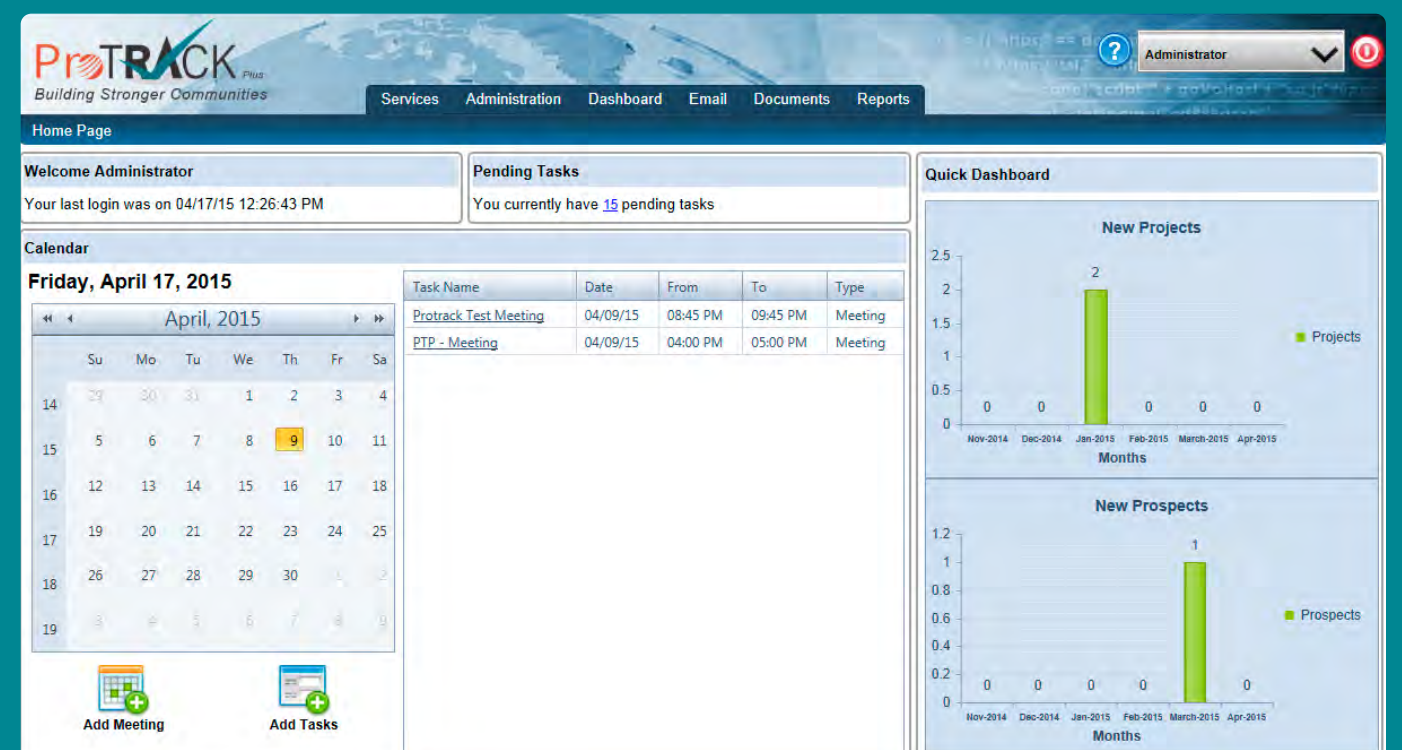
ProTRACK Plus
Building Stronger Communities

Services Administration Dashboard Email Documents Reports

Administrator

Home Page

Welcome Administrator
Your last login was on 04/17/15 12:26:43 PM

Pending Tasks
You currently have 15 pending tasks

Quick Dashboard

Calendar

Friday, April 17, 2015

April, 2015

| | Su | Mo | Tu | We | Th | Fr | Sa |
|---|---|---|---|---|---|---|---|
| 14 | 29 | 30 | 31 | 1 | 2 | 3 | 4 |
| 15 | 5 | 6 | 7 | 8 | 9 | 10 | 11 |
| 16 | 12 | 13 | 14 | 15 | 16 | 17 | 18 |
| 17 | 19 | 20 | 21 | 22 | 23 | 24 | 25 |
| 18 | 26 | 27 | 28 | 29 | 30 | 1 | 2 |
| 19 | 3 | 4 | 5 | 6 | 7 | 8 | 9 |

Add Meeting
Add Tasks

| Task Name | Date | From | To | Type |
|---|---|---|---|---|
| Protrack Test Meeting | 04/09/15 | 08:45 PM | 09:45 PM | Meeting |
| PTP - Meeting | 04/09/15 | 04:00 PM | 05:00 PM | Meeting |

New Projects
2.5
2
1.5
1
0.5
0
0 0 2 0 0 0
Nov-2014 Dec-2014 Jan-2015 Feb-2015 March-2015 Apr-2015
Months
Projects

New Prospects
1.2
1
0.8
0.6
0.4
0.2
0
0 0 0 0 1 0
Nov-2014 Dec-2014 Jan-2015 Feb-2015 March-2015 Apr-2015
Months
Prospects